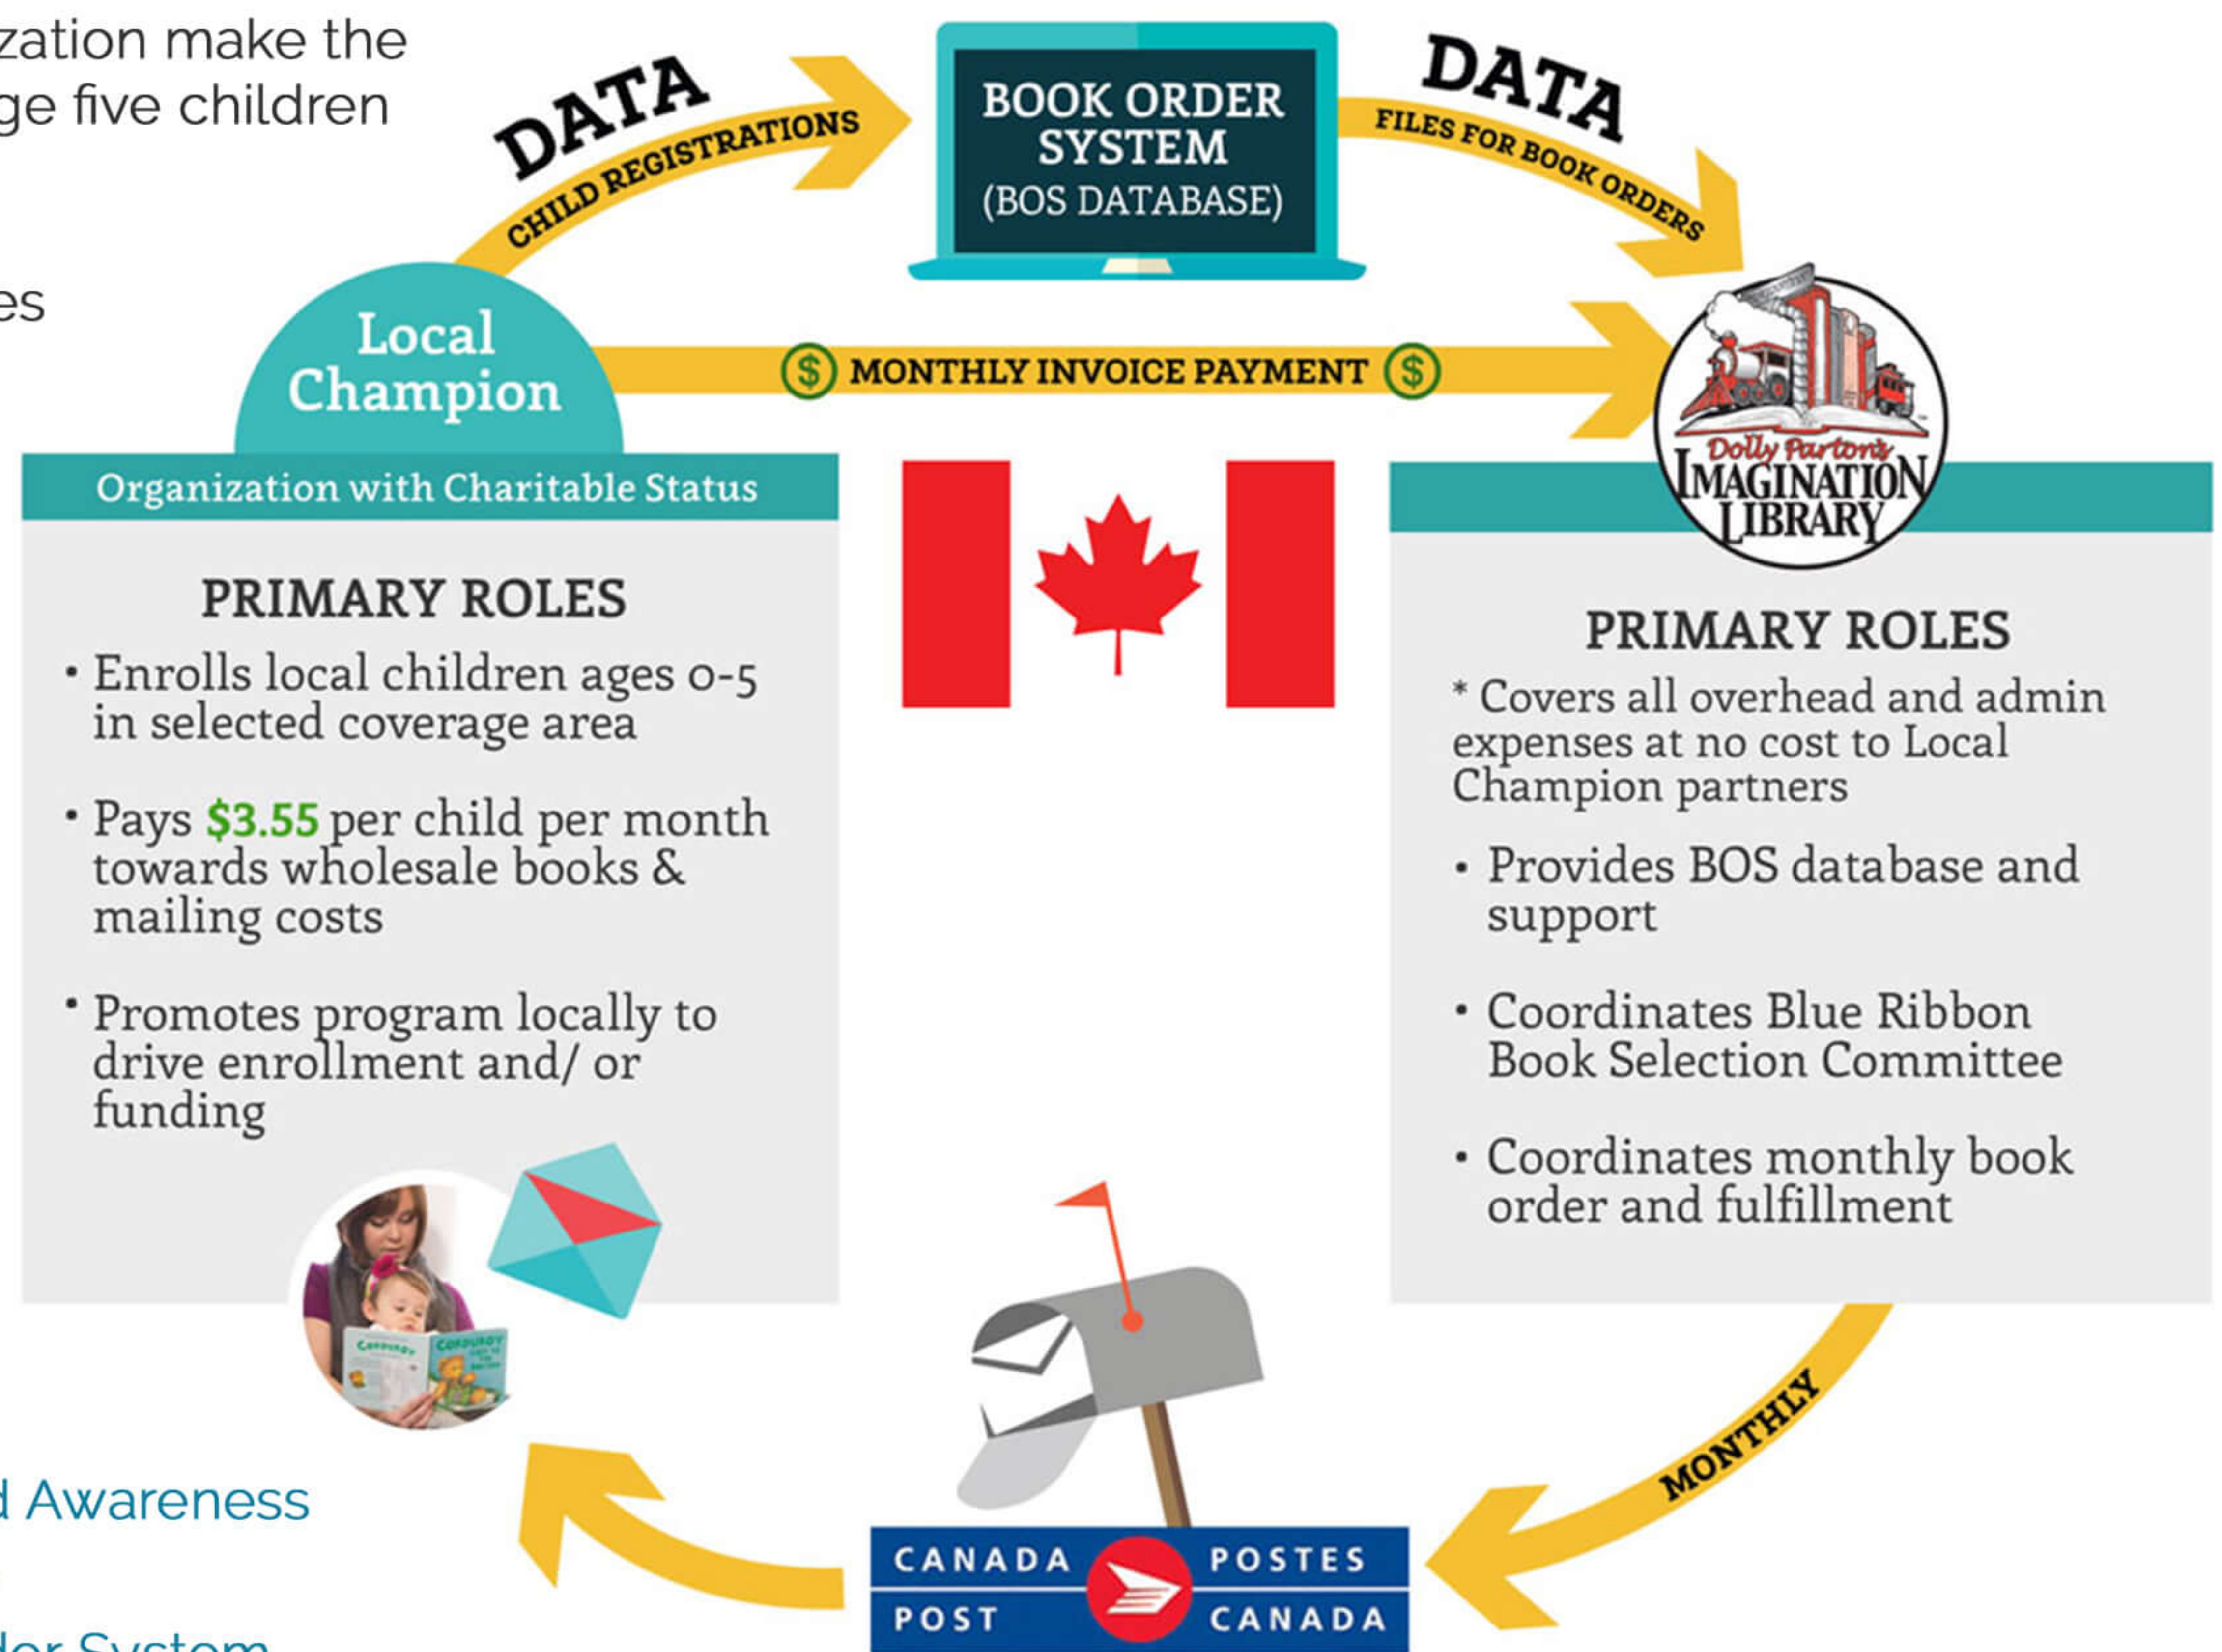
zation make the
ge five children

es

DATA
CHILD REGISTRATIONS

BOOK ORDER SYSTEM
(BOS DATABASE)

DATA
FILES FOR BOOK ORDERS

Local Champion

$ MONTHLY INVOICE PAYMENT $

Dolly Parton's IMAGINATION LIBRARY

Organization with Charitable Status

PRIMARY ROLES
• Enrolls local children ages 0-5 in selected coverage area
• Pays $3.55 per child per month towards wholesale books & mailing costs
• Promotes program locally to drive enrollment and/ or funding

PRIMARY ROLES
* Covers all overhead and admin expenses at no cost to Local Champion partners
• Provides BOS database and support
• Coordinates Blue Ribbon Book Selection Committee
• Coordinates monthly book order and fulfillment

Corduroy

MONTHLY

d Awareness

CANADA POST
POSTES CANADA

der System